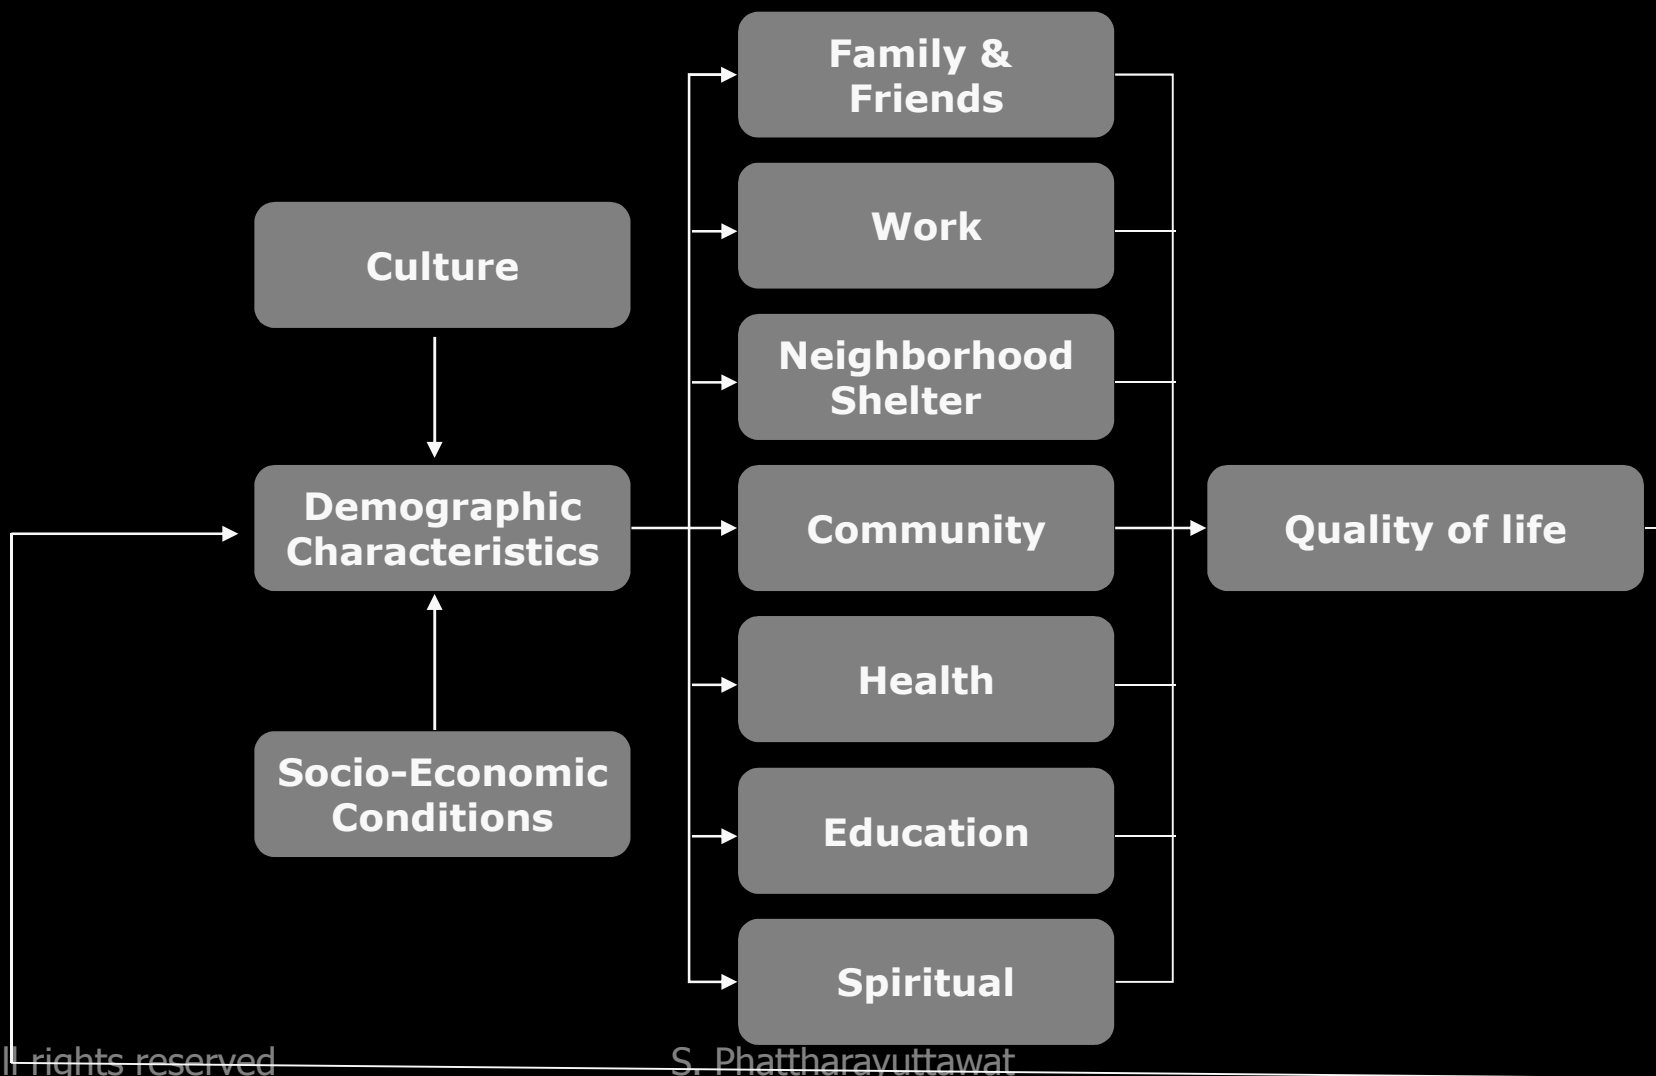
Culture

Demographic Characteristics

Socio-Economic Conditions

Family & Friends

Work

Neighborhood Shelter

Community

Health

Education

Spiritual

Quality of life

ll rights reserved

S. Phattharayuttawat